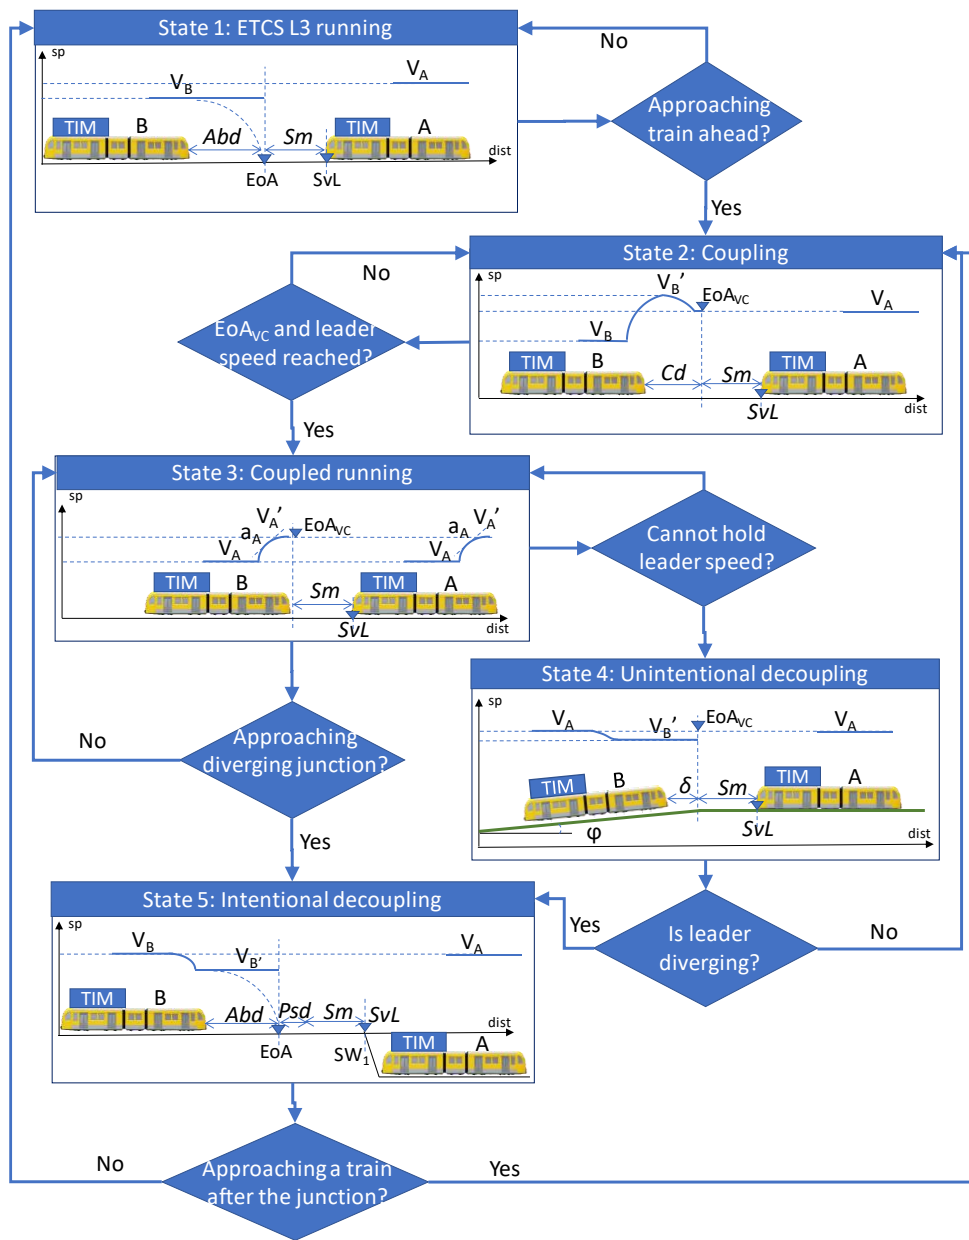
State 1: ETCS L3 running

sp

$V_B$

$V_A$

TIM B

*Abd*

*Sm*

TIM A

dist

EoA

SvL

No

Approaching train ahead?

Yes

State 2: Coupling

sp

$V_B$'

$EoA_{VC}$

$V_A$

$V_B$

TIM B

*Cd*

*Sm*

TIM A

*SvL*

dist

No

$EoA_{VC}$ and leader speed reached?

Yes

State 3: Coupled running

sp

$a_A$ $V_A$'

$EoA_{VC}$

$a_A$ $V_A$'

$V_A$

$V_A$

TIM B

*Sm*

TIM A

*SvL*

dist

Cannot hold leader speed?

State 4: Unintentional decoupling

sp

$V_A$

$V_B$'

$EoA_{VC}$

$V_A$

TIM B

δ

*Sm*

TIM A

φ

*SvL*

dist

No

Approaching diverging junction?

Yes

State 5: Intentional decoupling

sp

$V_B$

$V_{B'}$

$V_A$

TIM B

*Abd*

*Psd*

*Sm*

*SvL*

dist

EoA

$SW_1$

TIM A

Yes

Is leader diverging?

No

No

Approaching a train after the junction?

Yes